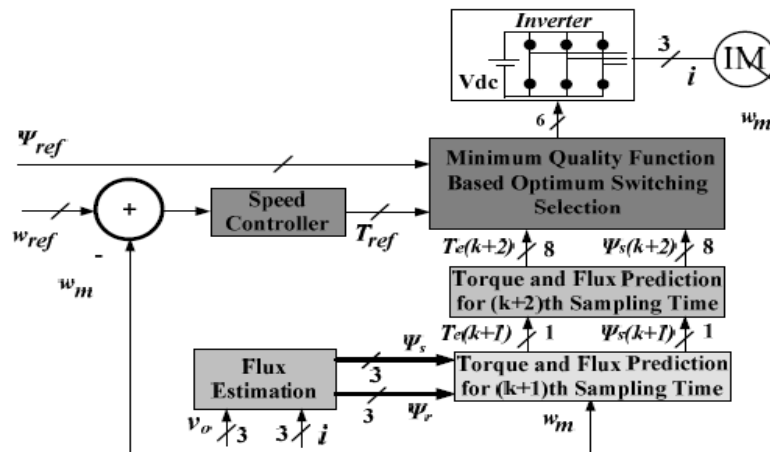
Inverter

Vdc

3

$i$

IM

$w_m$

6

$\Psi_{ref}$

Minimum Quality Function Based Optimum Switching Selection

$w_{ref}$

+

-

Speed Controller

$T_{ref}$

$w_m$

$T_e(k+2)$ 8

$\Psi_s(k+2)$ 8

Torque and Flux Prediction for (k+2)th Sampling Time

$T_e(k+1)$ 1

$\Psi_s(k+1)$ 1

Flux Estimation

$\Psi_s$

3

3

$\Psi_r$

Torque and Flux Prediction for (k+1)th Sampling Time

$w_m$

$v_o$ 3

3 $i$